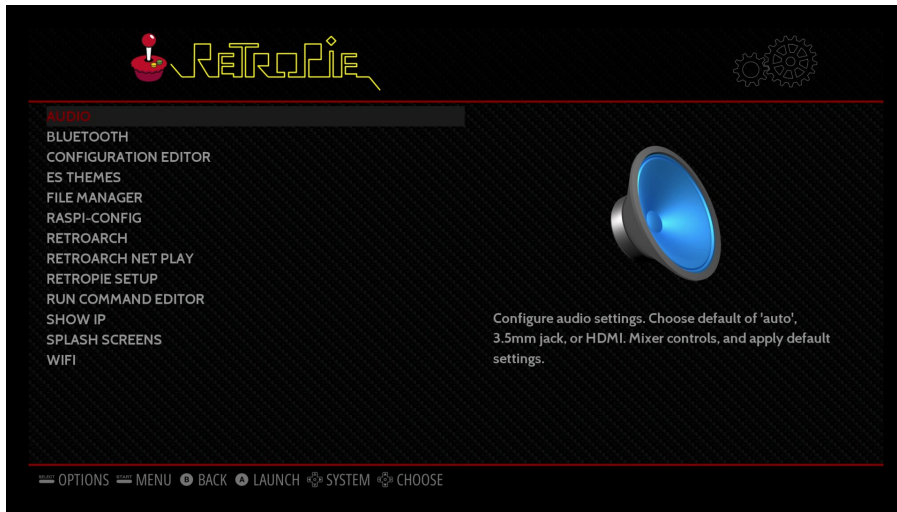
RETROPIE

AUDIO
BLUETOOTH
CONFIGURATION EDITOR
ES THEMES
FILE MANAGER
RASPI-CONFIG
RETROARCH
RETROARCH NET PLAY
RETROPIE SETUP
RUN COMMAND EDITOR
SHOW IP
SPLASH SCREENS
WIFI

Configure audio settings. Choose default of 'auto', 3.5mm jack, or HDMI. Mixer controls, and apply default settings.

SELECT OPTIONS START MENU B BACK A LAUNCH SYSTEM CHOOSE